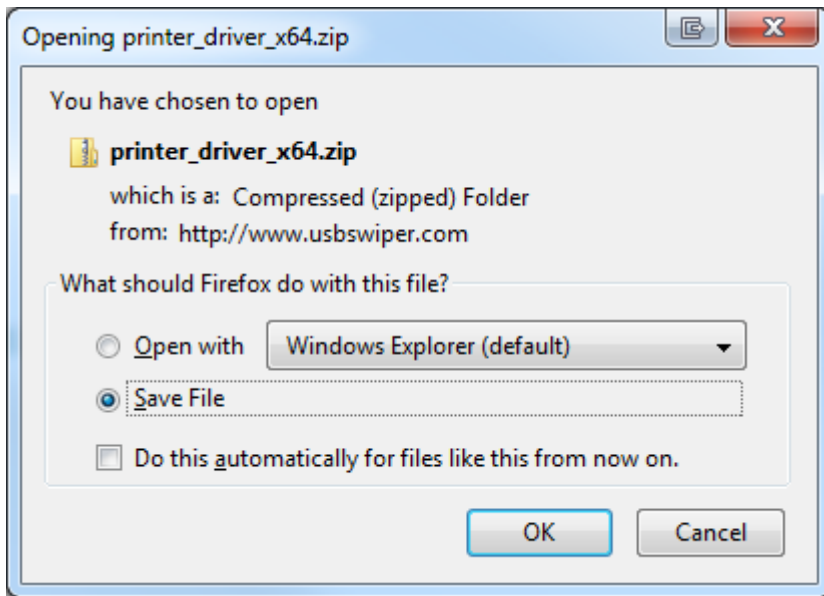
Opening printer_driver_x64.zip

You have chosen to open

printer_driver_x64.zip

which is a: Compressed (zipped) Folder

from: http://www.usbswiper.com

What should Firefox do with this file?

Open with

Windows Explorer (default)

Save File

Do this automatically for files like this from now on.

OK

Cancel